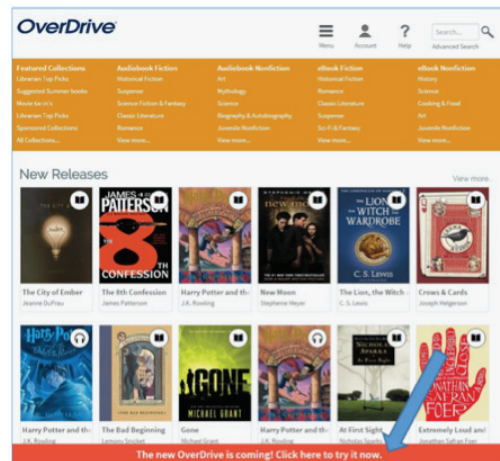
OverDrive

Menu Account Help Search... Advanced Search

Featured Collections
Librarian Top Picks
Suggested Summer Books
Movie tie in's
Librarian Top Picks
Sponsored Collections
All Collections...

Audiobook Fiction
Historical Fiction
Suspense
Science Fiction & Fantasy
Classic Literature
Romance
View more...

Audiobook Nonfiction
Art
Mythology
Science
Biography & Autobiography
Juvenile Nonfiction
View more...

eBook Fiction
Historical Fiction
Romance
Classic Literature
Suspense
Sci-Fi & Fantasy
View more...

eBook Nonfiction
History
Science
Cooking & Food
Art
Juvenile Nonfiction
View more...

New Releases

View more

The City of Ember
Jeanne DuPrau

JAMES PATTERSON THE 8TH CONFESSION
The 8th Confession
James Patterson

Harry Potter and th
J.K. Rowling

new moon
New Moon
Stephenie Meyer

THE LION, THE WITCH AND THE WARDROBE C. S. LEWIS
The Lion, the Witch
C. S. Lewis

Crews & Cards
Joseph Helgerson

Harry Potter
Harry Potter and th
J.K. Rowling

The Bad Beginning
Lemony Snicket

GONE MICHAEL GRANT
Gone
Michael Grant

Harry Potter and th
J.K. Rowling

NICHOLAS SPARKS At First Sight
At First Sight
Nicholas Sparks

JONATHAN SAFRAN FOER
Extremely Loud and
Jonathan Safran Foer

The new OverDrive is coming! Click here to try it now.